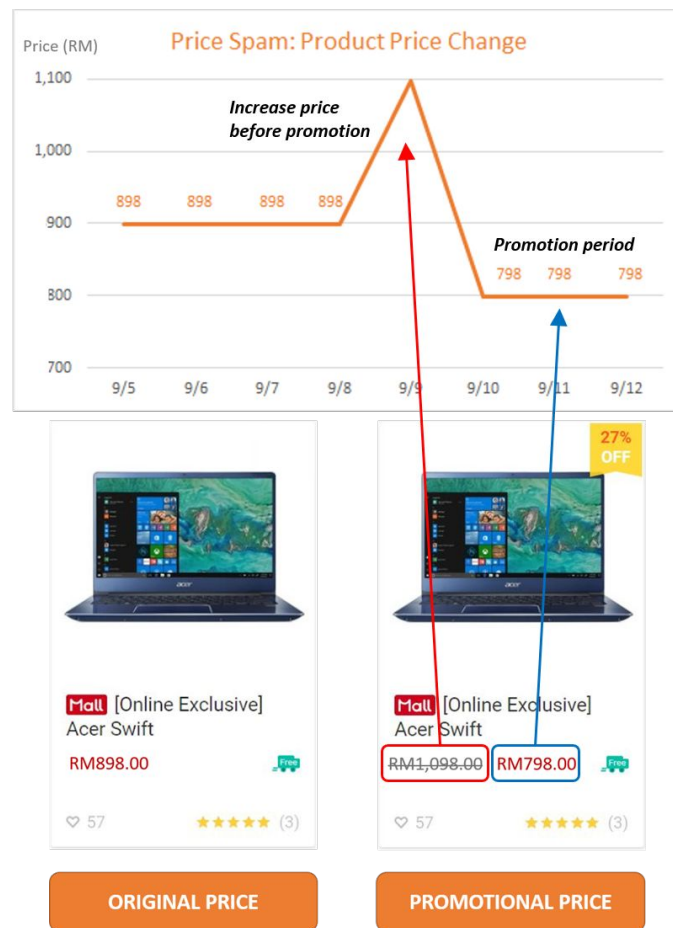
Price (RM)

Price Spam: Product Price Change

1,100
1,000
900
800
700

Increase price before promotion

Promotion period

898 898 898 898 798 798 798

9/5 9/6 9/7 9/8 9/9 9/10 9/11 9/12

27% OFF

Mall [Online Exclusive] Acer Swift
RM898.00
Free
♡ 57 ★★★★★ (3)

Mall [Online Exclusive] Acer Swift
~~RM1,098.00~~ RM798.00
Free
♡ 57 ★★★★★ (3)

ORIGINAL PRICE

PROMOTIONAL PRICE